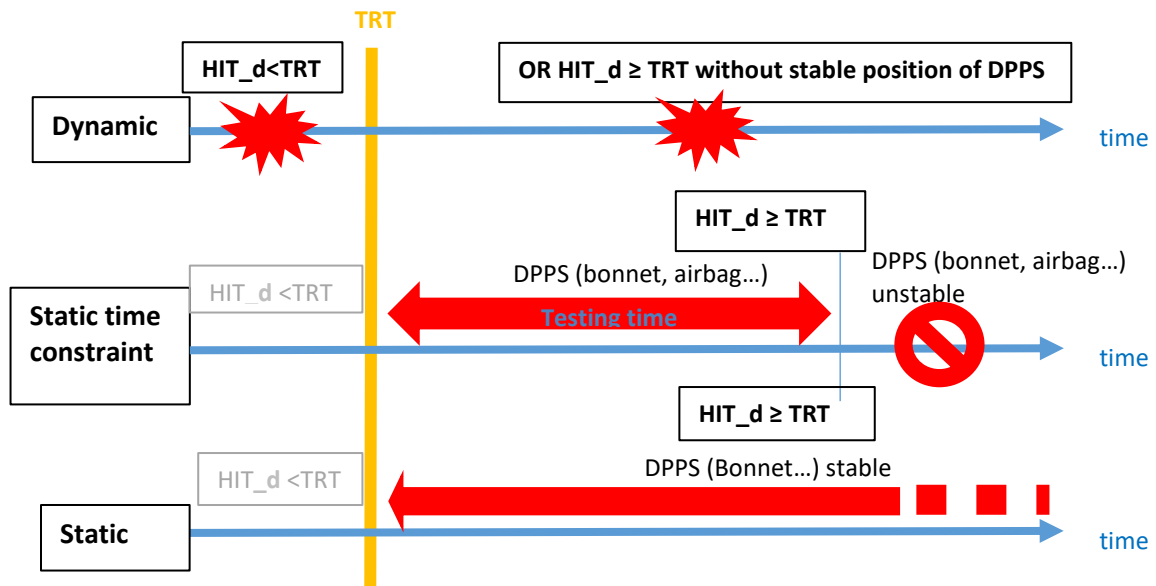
TRT

HIT_d<TRT

OR HIT_d ≥ TRT without stable position of DPPS

Dynamic

time

HIT_d ≥ TRT

HIT_d <TRT

DPPS (bonnet, airbag…)

DPPS (bonnet, airbag…) unstable

Static time constraint

Testing time

time

HIT_d ≥ TRT

HIT_d <TRT

DPPS (Bonnet…) stable

Static

time